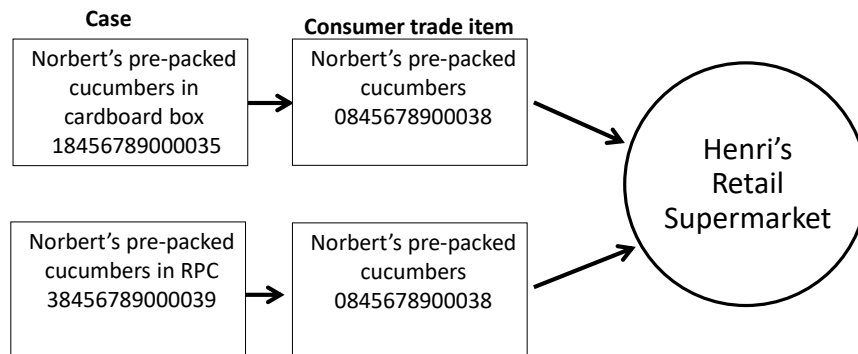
Case

Norbert’s pre-packed cucumbers in cardboard box 18456789000035

Consumer trade item

Norbert’s pre-packed cucumbers 0845678900038

Henri’s Retail Supermarket

Norbert’s pre-packed cucumbers in RPC 38456789000039

Norbert’s pre-packed cucumbers 0845678900038